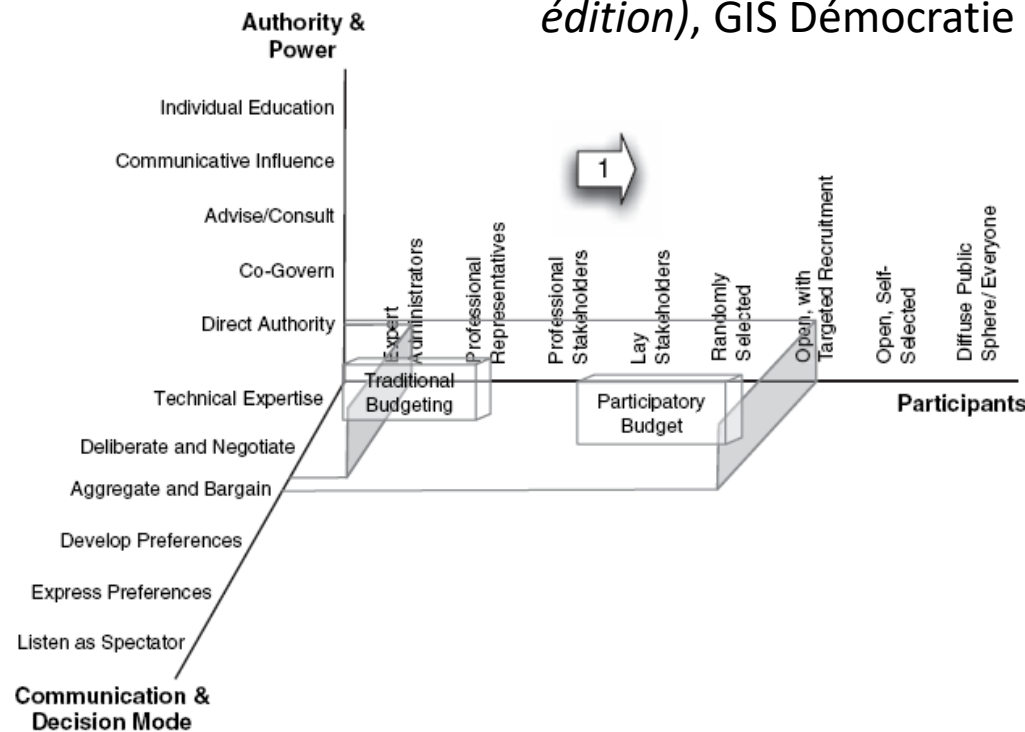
édition), GIS Démocratie

Authority & Power

Individual Education

Communicative Influence

Advise/Consult

Co-Govern

Direct Authority

1

Expert Administrators

Professional Representatives

Professional Stakeholders

Lay Stakeholders

Randomly Selected

Open, with Targeted Recruitment

Open, Self-Selected

Diffuse Public Sphere/ Everyone

Traditional Budgeting

Participatory Budget

Participants

Technical Expertise

Deliberate and Negotiate

Aggregate and Bargain

Develop Preferences

Express Preferences

Listen as Spectator

Communication & Decision Mode